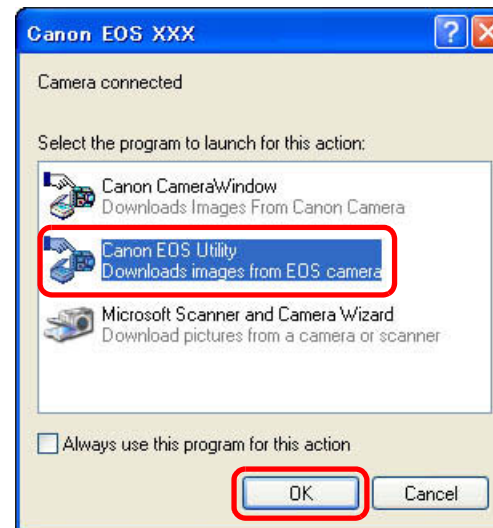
Canon EOS XXX

?

X

Camera connected

Select the program to launch for this action:

Canon CameraWindow
Downloads Images From Canon Camera

Canon EOS Utility
Downloads images from EOS camera

Microsoft Scanner and Camera Wizard
Download pictures from a camera or scanner

Always use this program for this action

OK

Cancel